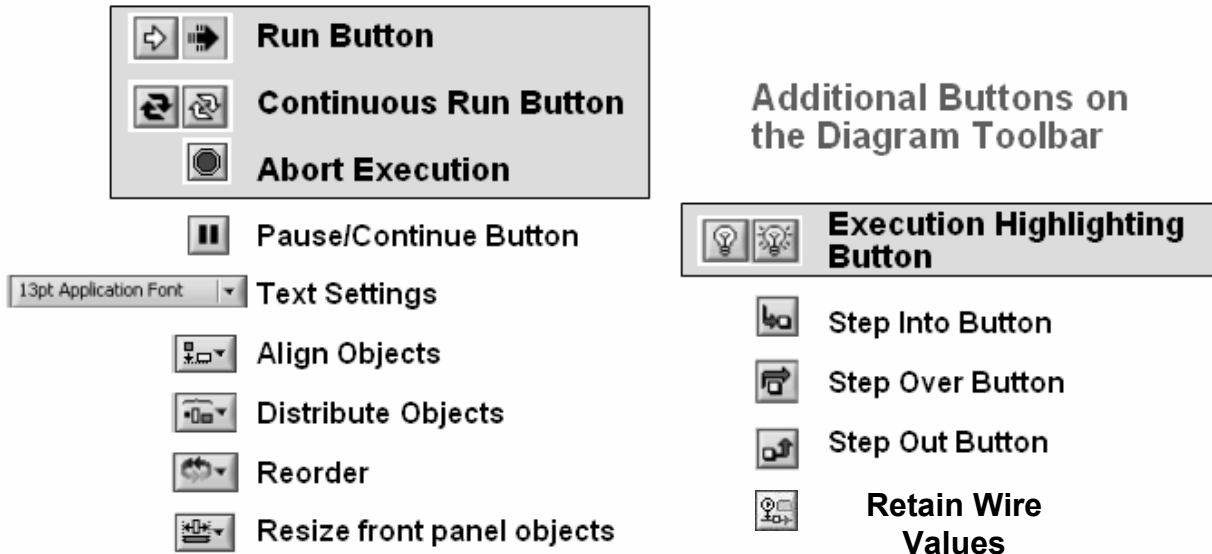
Run Button

Continuous Run Button

Abort Execution

Pause/Continue Button

13pt Application Font Text Settings

Align Objects

Distribute Objects

Reorder

Resize front panel objects

Additional Buttons on the Diagram Toolbar

Execution Highlighting Button

Step Into Button

Step Over Button

Step Out Button

Retain Wire Values